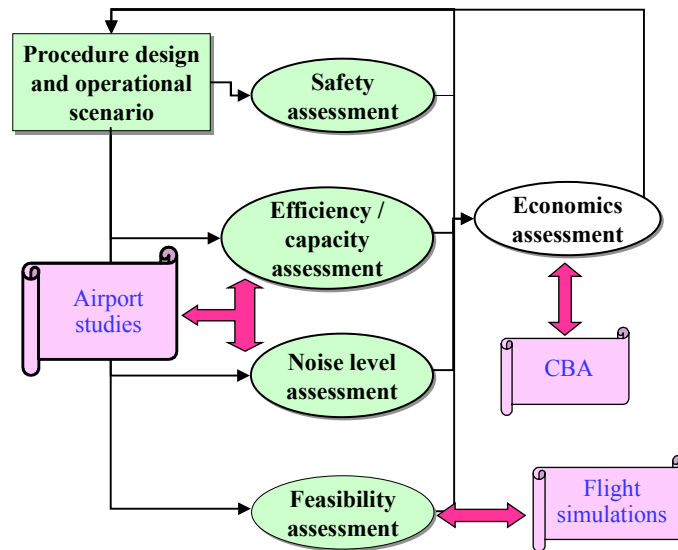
Procedure design and operational scenario

Safety assessment

Efficiency / capacity assessment

Economics assessment

Airport studies

Noise level assessment

CBA

Feasibility assessment

Flight simulations